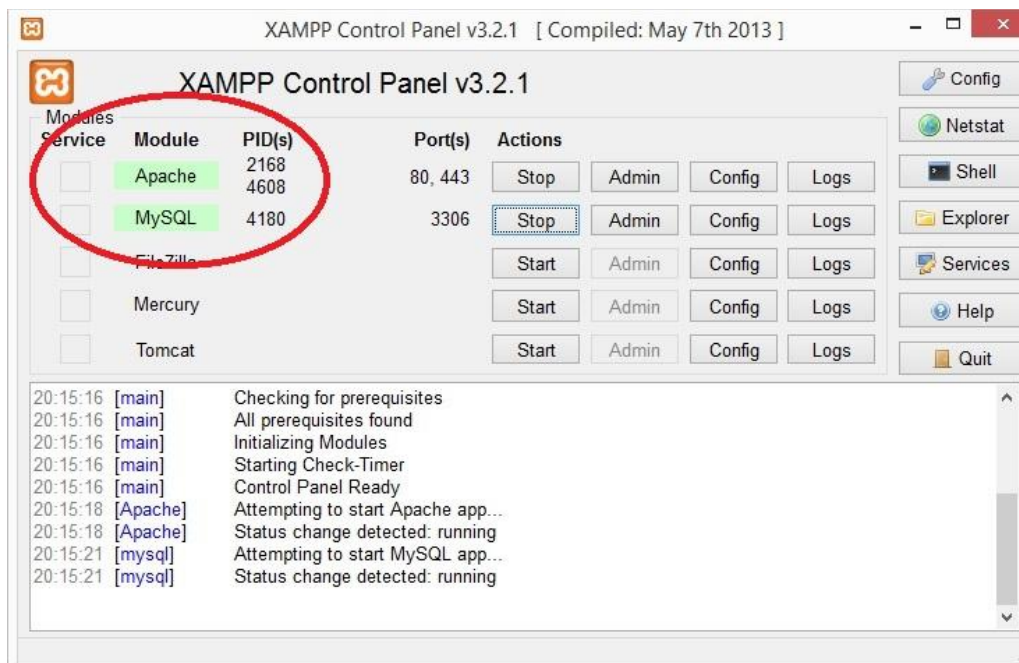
XAMPP Control Panel v3.2.1 [ Compiled: May 7th 2013 ]

XAMPP Control Panel v3.2.1

Modules

| Service | Module | PID(s) | Port(s) | Actions | | | |
|---|---|---|---|---|---|---|---|
| | Apache | 2168 4608 | 80, 443 | Stop | Admin | Config | Logs |
| | MySQL | 4180 | 3306 | Stop | Admin | Config | Logs |
| | FileZilla | | | Start | Admin | Config | Logs |
| | Mercury | | | Start | Admin | Config | Logs |
| | Tomcat | | | Start | Admin | Config | Logs |

Config
Netstat
Shell
Explorer
Services
Help
Quit

20:15:16 [main] Checking for prerequisites
20:15:16 [main] All prerequisites found
20:15:16 [main] Initializing Modules
20:15:16 [main] Starting Check-Timer
20:15:16 [main] Control Panel Ready
20:15:18 [Apache] Attempting to start Apache app...
20:15:18 [Apache] Status change detected: running
20:15:21 [mysql] Attempting to start MySQL app...
20:15:21 [mysql] Status change detected: running